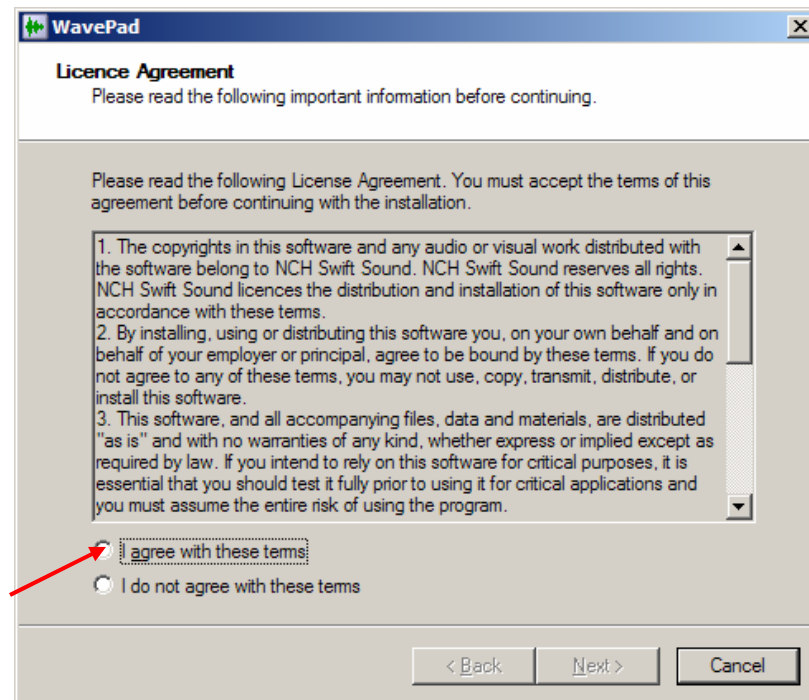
WavePad

Licence Agreement
Please read the following important information before continuing.

Please read the following License Agreement. You must accept the terms of this agreement before continuing with the installation.

1. The copyrights in this software and any audio or visual work distributed with the software belong to NCH Swift Sound. NCH Swift Sound reserves all rights. NCH Swift Sound licences the distribution and installation of this software only in accordance with these terms.
2. By installing, using or distributing this software you, on your own behalf and on behalf of your employer or principal, agree to be bound by these terms. If you do not agree to any of these terms, you may not use, copy, transmit, distribute, or install this software.
3. This software, and all accompanying files, data and materials, are distributed "as is" and with no warranties of any kind, whether express or implied except as required by law. If you intend to rely on this software for critical purposes, it is essential that you should test it fully prior to using it for critical applications and you must assume the entire risk of using the program.

I agree with these terms
I do not agree with these terms

< Back
Next >
Cancel